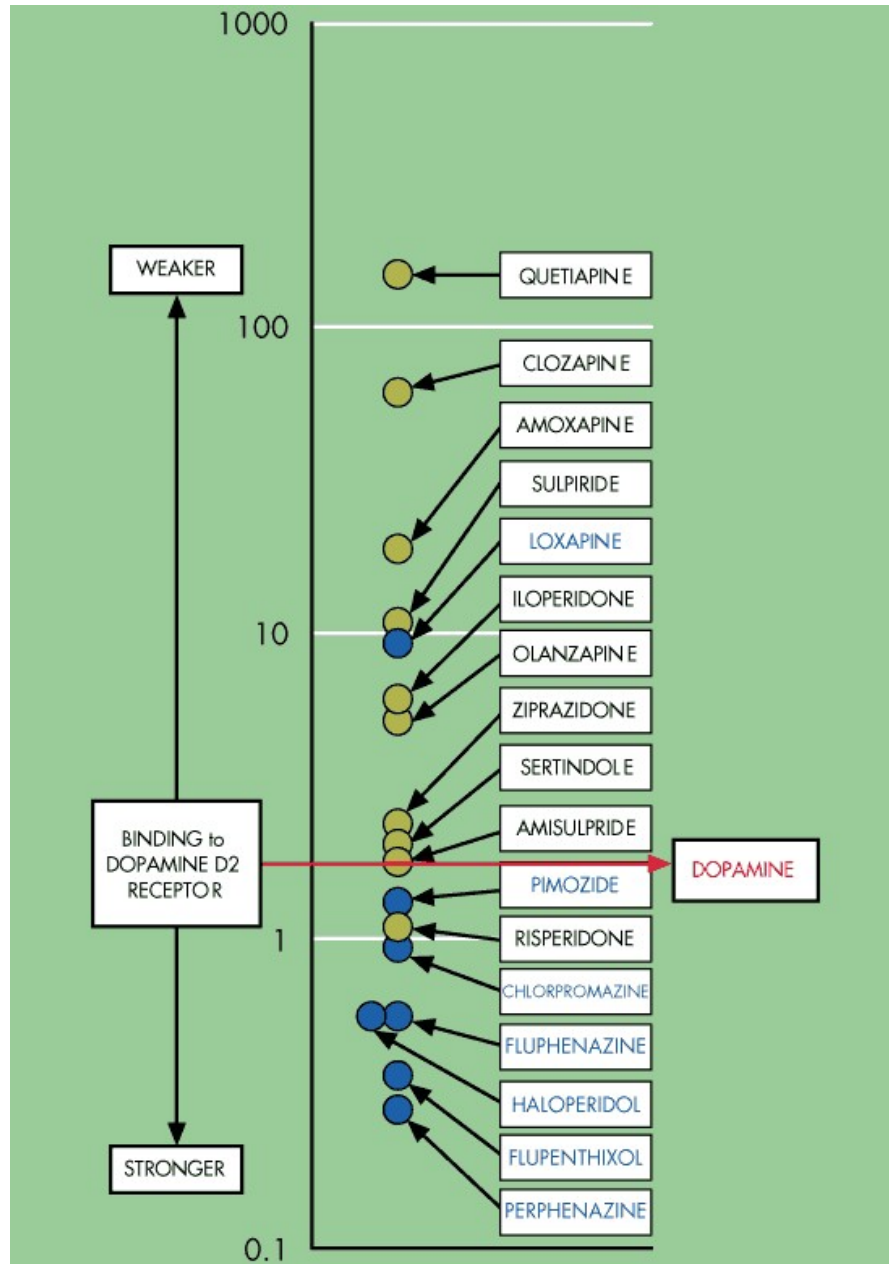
1000

WEAKER

QUETIAPIN E

100

CLOZAPIN E

AMOXAPIN E

SULPIRIDE

LOXAPINE

ILOPERIDONE

10

OLANZAPIN E

ZIPRAZIDONE

SERTINDOL E

BINDING to DOPAMINE D2 RECEPTOR

AMISULPRIDE

DOPAMINE

PIMOZIDE

1

RISPERIDONE

CHLORPROMAZINE

FLUPHENAZINE

HALOPERIDOL

STRONGER

FLUPENTHIXOL

PERPHENAZINE

0.1